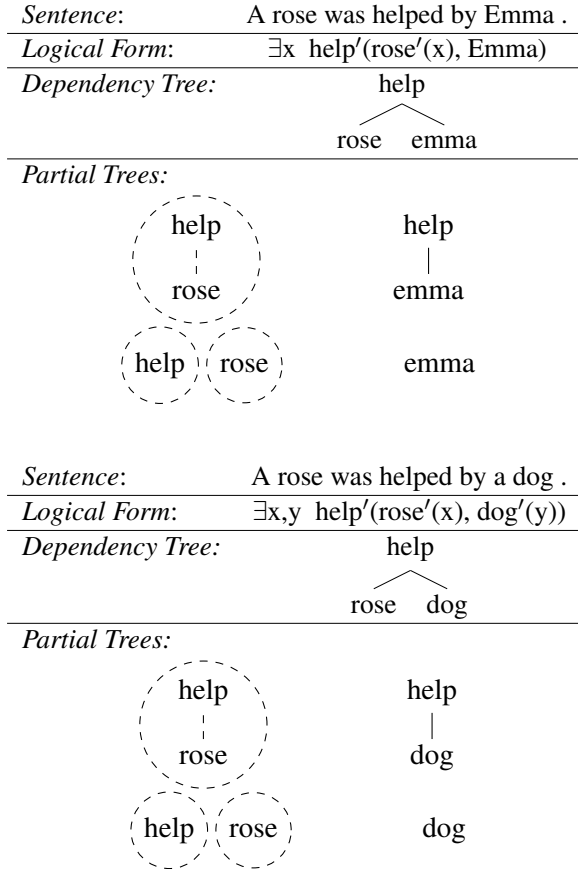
| *Sentence*: | A rose was helped by Emma . |
|---|---|
| *Logical Form*: | $\exists$x help′(rose′(x), Emma) |
| *Dependency Tree:* | help rose emma |

*Partial Trees:*

help rose    help emma

help rose    emma

| *Sentence*: | A rose was helped by a dog . |
|---|---|
| *Logical Form*: | $\exists$x,y help′(rose′(x), dog′(y)) |
| *Dependency Tree:* | help rose dog |

*Partial Trees:*

help rose    help dog

help rose    dog